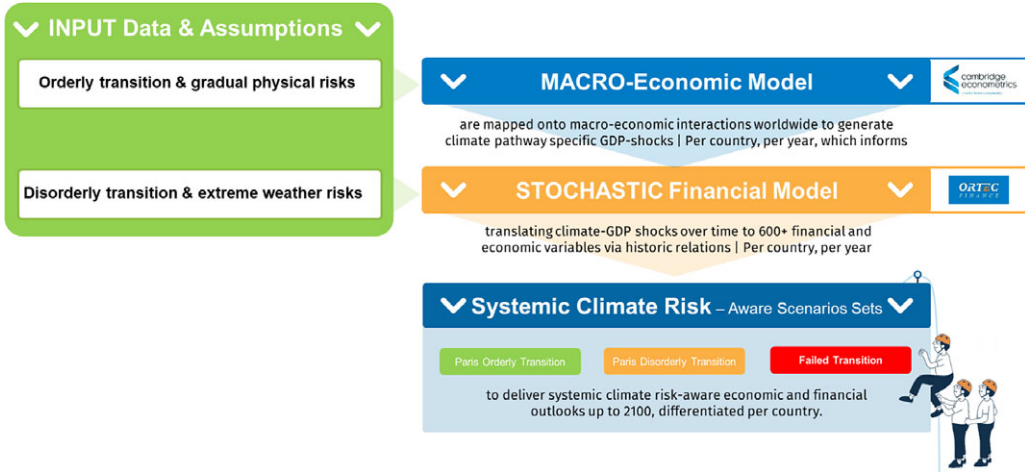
INPUT Data & Assumptions

Orderly transition & gradual physical risks

Disorderly transition & extreme weather risks

MACRO-Economic Model

cambridge econometrics

are mapped onto macro-economic interactions worldwide to generate climate pathway specific GDP-shocks | Per country, per year, which informs

STOCHASTIC Financial Model

ORTEC FINANCE

translating climate-GDP shocks over time to 600+ financial and economic variables via historic relations | Per country, per year

Systemic Climate Risk – Aware Scenarios Sets

Paris Orderly Transition

Paris Disorderly Transition

Failed Transition

to deliver systemic climate risk-aware economic and financial outlooks up to 2100, differentiated per country.